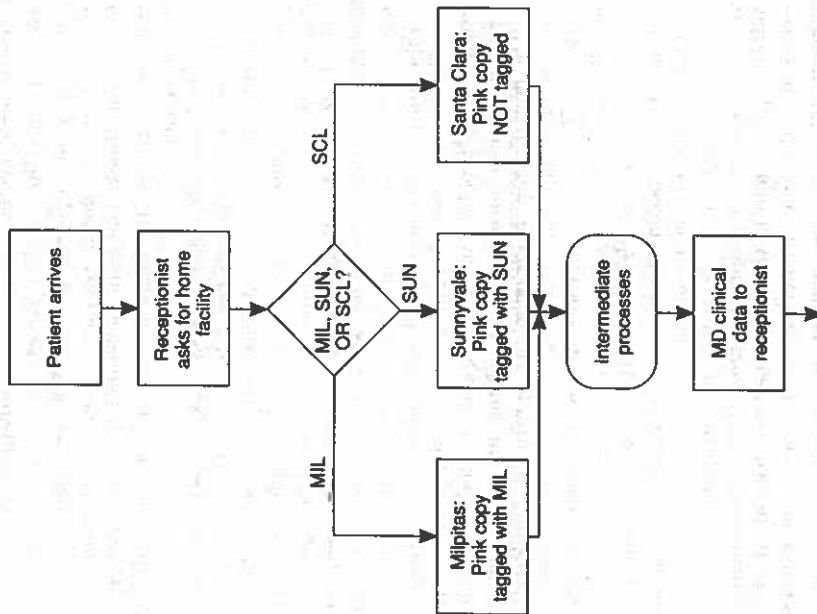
Patient arrives

Receptionist asks for home facility

MIL, SUN, OR SCL?

MIL

SUN

SCL

Milpitas: Pink copy tagged with MIL

Sunnyvale: Pink copy tagged with SUN

Santa Clara: Pink copy NOT tagged

Intermediate processes

MD clinical data to receptionist